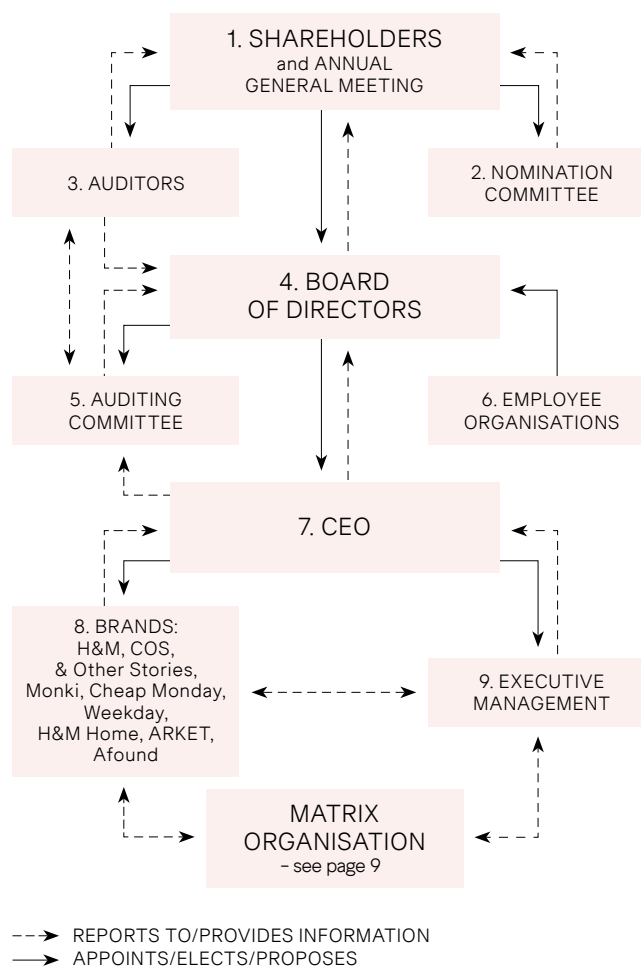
1. SHAREHOLDERS and ANNUAL GENERAL MEETING

3. AUDITORS

2. NOMINATION COMMITTEE

4. BOARD OF DIRECTORS

5. AUDITING COMMITTEE

6. EMPLOYEE ORGANISATIONS

7. CEO

8. BRANDS: H&M, COS, & Other Stories, Monki, Cheap Monday, Weekday, H&M Home, ARKET, Afound

9. EXECUTIVE MANAGEMENT

MATRIX ORGANISATION – see page 9

REPORTS TO/PROVIDES INFORMATION
APPOINTS/ELECTS/PROPOSES